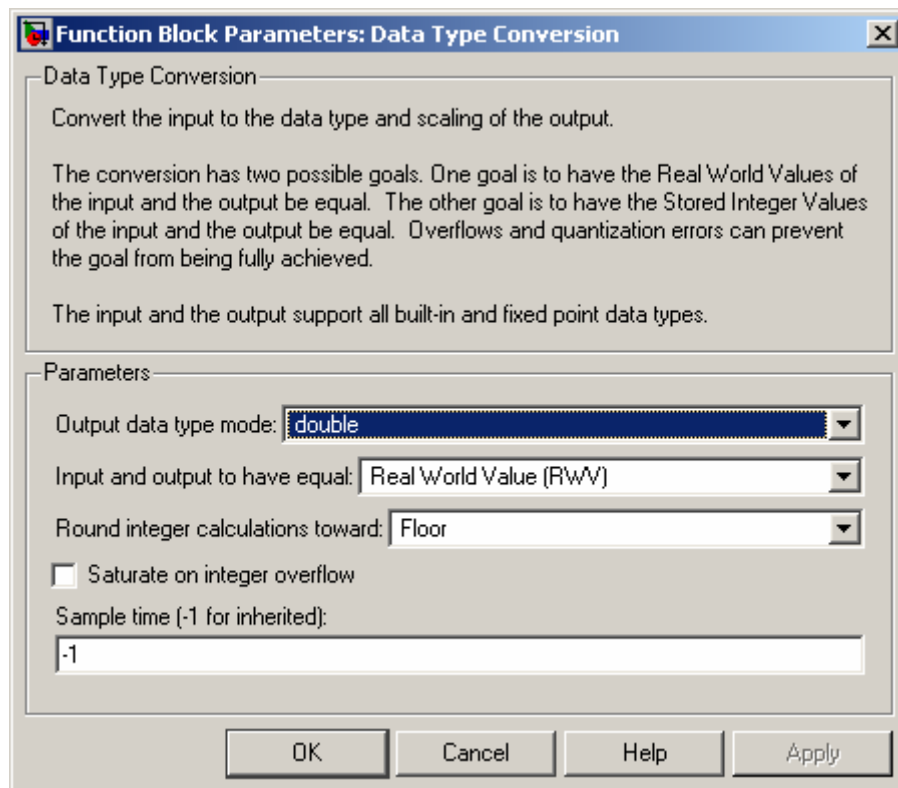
Function Block Parameters: Data Type Conversion

Data Type Conversion

Convert the input to the data type and scaling of the output.

The conversion has two possible goals. One goal is to have the Real World Values of the input and the output be equal. The other goal is to have the Stored Integer Values of the input and the output be equal. Overflows and quantization errors can prevent the goal from being fully achieved.

The input and the output support all built-in and fixed point data types.

Parameters

Output data type mode: double

Input and output to have equal: Real World Value (RWV)

Round integer calculations toward: Floor

Saturate on integer overflow

Sample time (-1 for inherited):

-1

OK Cancel Help Apply